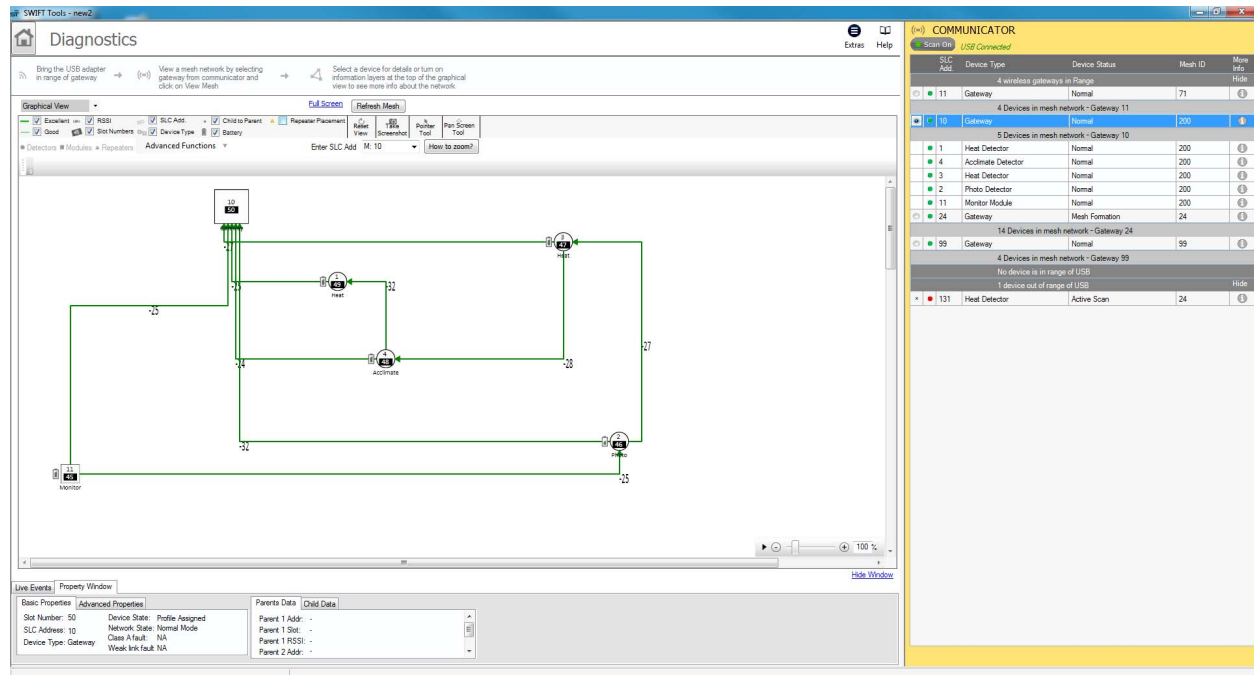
SWIFT Tools - new2

Diagnostics

Extras Help

Bring the USB adapter in range of gateway → View a mesh network by selecting gateway from communicator and click on View Mesh → Select a device for details or turn on information layers at the top of the graphical view to see more info about the network

Graphical View

Full Screen Refresh Mesh

Excellent RSSI SLC Add. Child to Parent Repeater Placement Reset View Take Screenshot Pointer Tool Pan Screen Tool
Good Slot Numbers Device Type Battery

Detectors Modules Repeaters Advanced Functions

Enter SLC Add M: 10 How to zoom?

10
50

8
47
Heat

1
48
Heat

4
49
Acclimate

2
46
Photo

11
45
Monitor

-27 -25 -25 -32 -24 -28 -27 -32 -25

100 %

Hide Window

Live Events Property Window

Basic Properties Advanced Properties

Slot Number: 50
SLC Address: 10
Device Type: Gateway

Device State: Profile Assigned
Network State: Normal Mode
Class A fault: NA
Weak link fault NA

Parents Data Child Data

Parent 1 Addr: -
Parent 1 Slot: -
Parent 1 RSSI: -
Parent 2 Addr: -

COMMUNICATOR

Scan On USB Connected

| | SLC Add. | Device Type | Device Status | Mesh ID | More Info |
|---|---|---|---|---|---|
| | | 4 wireless gateways in Range | | | Hide |
| | 11 | Gateway | Normal | 71 | |
| | | 4 Devices in mesh network - Gateway 11 | | | |
| | 10 | Gateway | Normal | 200 | |
| | | 5 Devices in mesh network - Gateway 10 | | | |
| | 1 | Heat Detector | Normal | 200 | |
| | 4 | Acclimate Detector | Normal | 200 | |
| | 3 | Heat Detector | Normal | 200 | |
| | 2 | Photo Detector | Normal | 200 | |
| | 11 | Monitor Module | Normal | 200 | |
| | 24 | Gateway | Mesh Formation | 24 | |
| | | 14 Devices in mesh network - Gateway 24 | | | |
| | 99 | Gateway | Normal | 99 | |
| | | 4 Devices in mesh network - Gateway 99 | | | |
| | | No device is in range of USB | | | |
| | | 1 device out of range of USB | | | Hide |
| × | 131 | Heat Detector | Active Scan | 24 | |